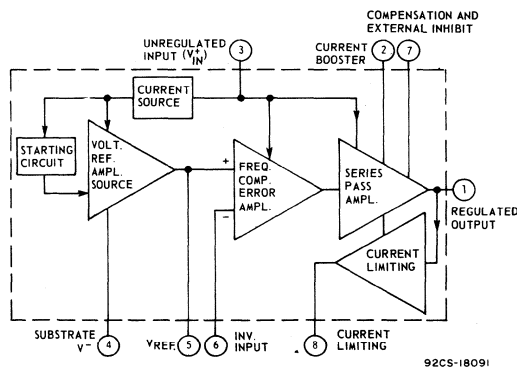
COMPENSATION AND EXTERNAL INHIBIT

UNREGULATED INPUT ($V_{IN}^{+}$) 3

CURRENT BOOSTER 2 7

CURRENT SOURCE

STARTING CIRCUIT

VOLT. REF. AMPL. SOURCE

+

FREQ. COMP. ERROR AMPL.

−

SERIES PASS AMPL.

1 REGULATED OUTPUT

CURRENT LIMITING

SUBSTRATE $V^{-}$ 4

$V_{REF.}$ 5

6 INV. INPUT

8 CURRENT LIMITING

92CS-18091